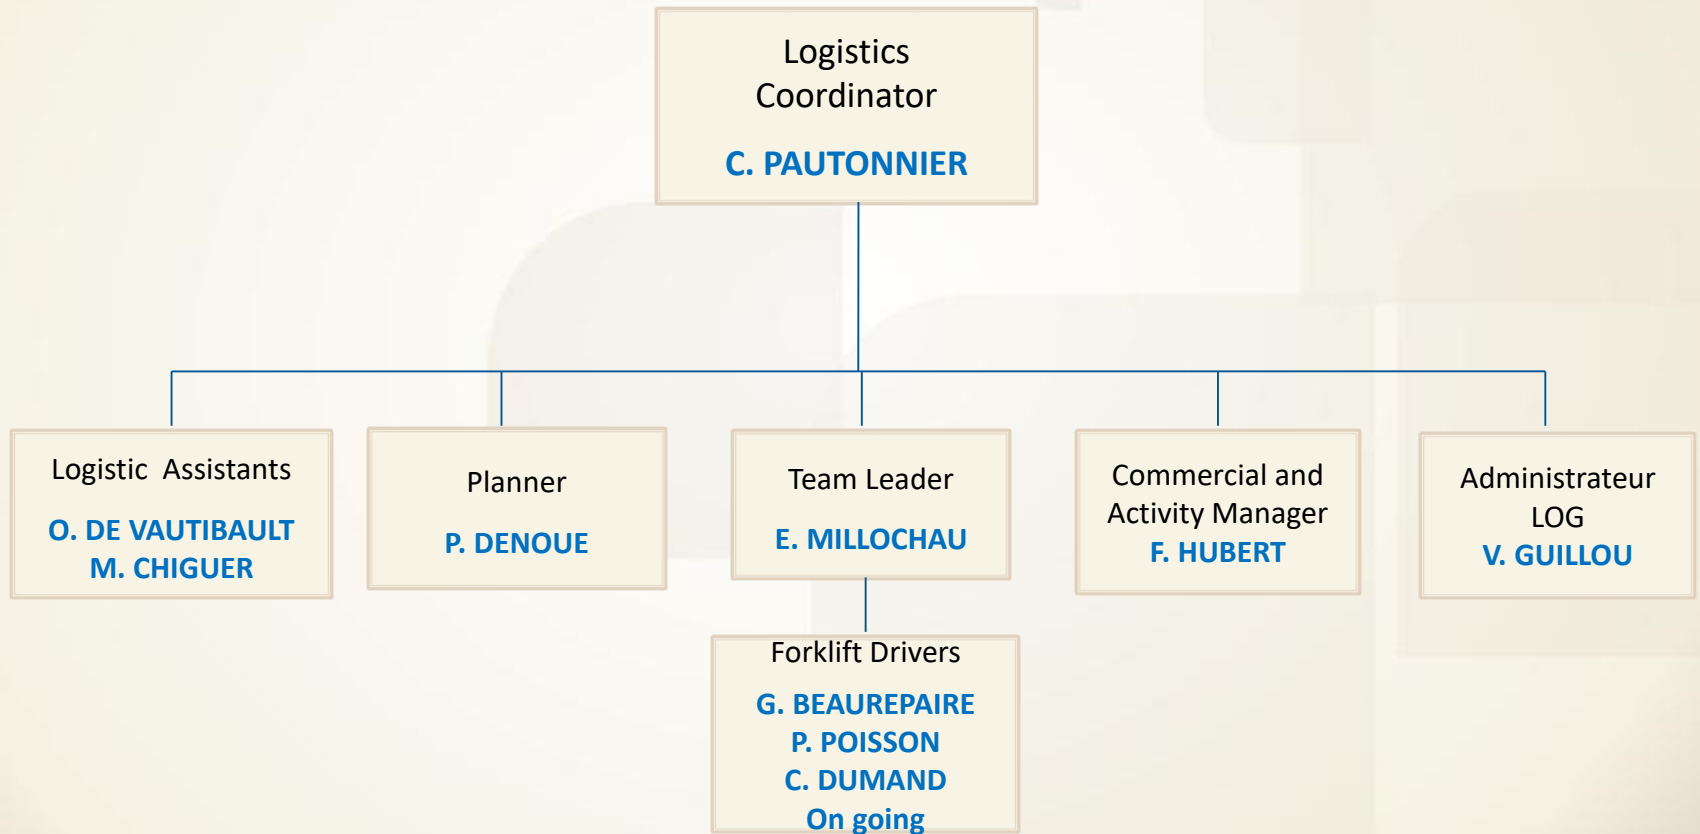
Logistics Coordinator

C. PAUTONNIER

Logistic Assistants

O. DE VAUTIBAULT
M. CHIGUER

Planner

P. DENOUE

Team Leader

E. MILLOCHAU

Commercial and Activity Manager
F. HUBERT

Administrateur LOG
V. GUILLOU

Forklift Drivers

G. BEAUREPAIRE
P. POISSON
C. DUMAND
On going